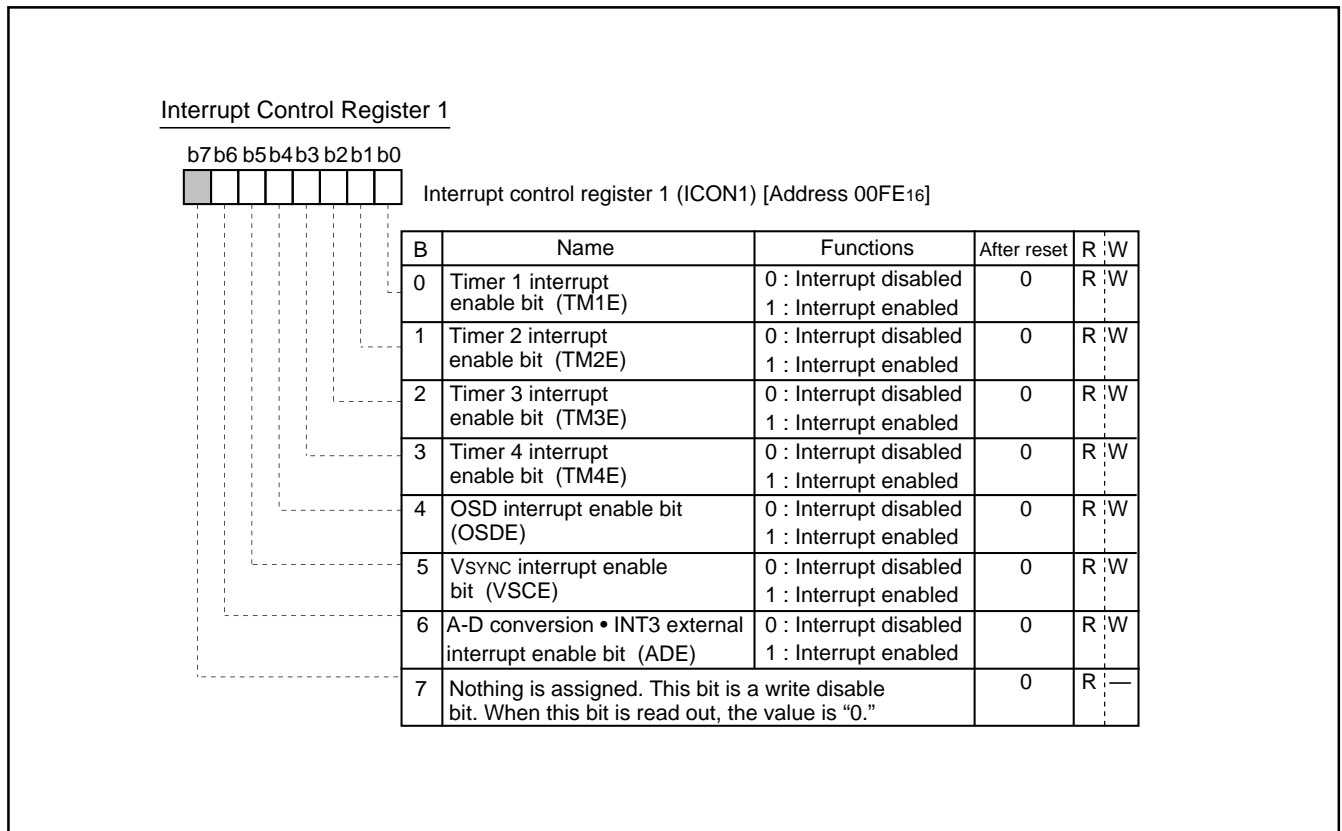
Interrupt Control Register 1

b7 b6 b5 b4 b3 b2 b1 b0

Interrupt control register 1 (ICON1) [Address $00FE_{16}$]

| B | Name | Functions | After reset | R | W |
|---|---|---|---|---|---|
| 0 | Timer 1 interrupt enable bit (TM1E) | 0 : Interrupt disabled<br>1 : Interrupt enabled | 0 | R | W |
| 1 | Timer 2 interrupt enable bit (TM2E) | 0 : Interrupt disabled<br>1 : Interrupt enabled | 0 | R | W |
| 2 | Timer 3 interrupt enable bit (TM3E) | 0 : Interrupt disabled<br>1 : Interrupt enabled | 0 | R | W |
| 3 | Timer 4 interrupt enable bit (TM4E) | 0 : Interrupt disabled<br>1 : Interrupt enabled | 0 | R | W |
| 4 | OSD interrupt enable bit (OSDE) | 0 : Interrupt disabled<br>1 : Interrupt enabled | 0 | R | W |
| 5 | VSYNC interrupt enable bit (VSCE) | 0 : Interrupt disabled<br>1 : Interrupt enabled | 0 | R | W |
| 6 | A-D conversion • INT3 external interrupt enable bit (ADE) | 0 : Interrupt disabled<br>1 : Interrupt enabled | 0 | R | W |
| 7 | Nothing is assigned. This bit is a write disable bit. When this bit is read out, the value is "0." | | 0 | R | — |